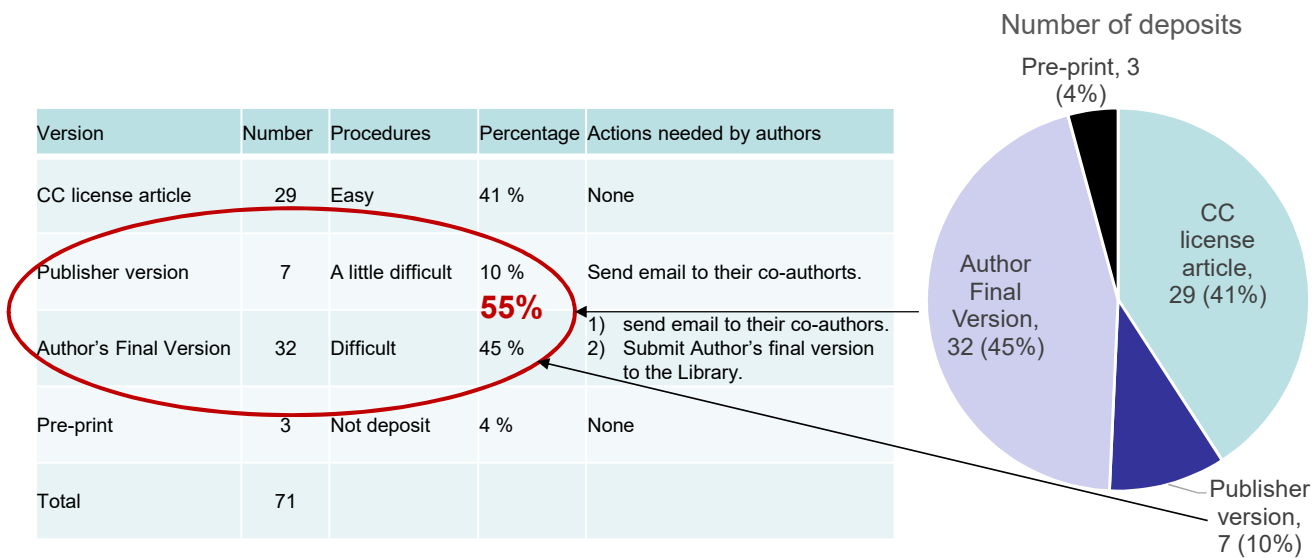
| Version | Number | Procedures | Percentage | Actions needed by authors |
|---|---|---|---|---|
| CC license article | 29 | Easy | 41 % | None |
| Publisher version | 7 | A little difficult | 10 % | Send email to their co-authorts. |
| Author's Final Version | 32 | Difficult | 45 % | 1) send email to their co-authors. 2) Submit Author's final version to the Library. |
| Pre-print | 3 | Not deposit | 4 % | None |
| Total | 71 | | | |

55%

Number of deposits

Pre-print, 3 (4%)

CC license article, 29 (41%)

Author Final Version, 32 (45%)

Publisher version, 7 (10%)